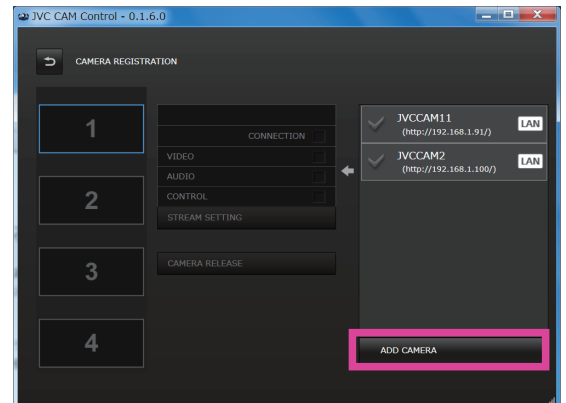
JVC CAM Control - 0.1.6.0

CAMERA REGISTRATION

1

2

3

4

CONNECTION

VIDEO

AUDIO

CONTROL

STREAM SETTING

CAMERA RELEASE

JVCCAM11
(http://192.168.1.91/)
LAN

JVCCAM2
(http://192.168.1.100/)
LAN

ADD CAMERA